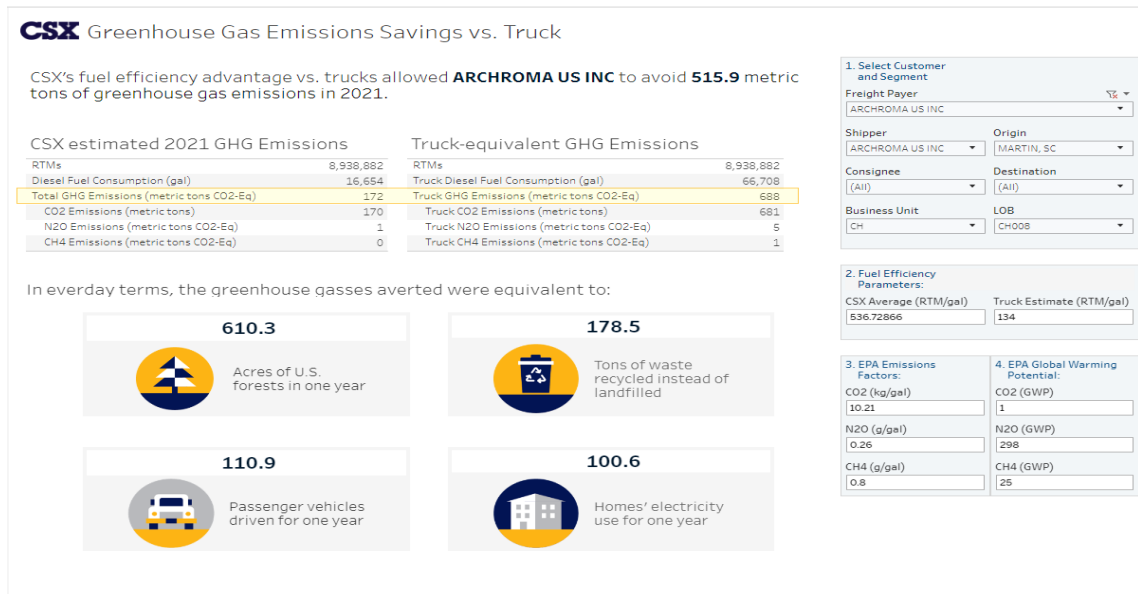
CSX Greenhouse Gas Emissions Savings vs. Truck

CSX's fuel efficiency advantage vs. trucks allowed **ARCHROMA US INC** to avoid **515.9** metric tons of greenhouse gas emissions in 2021.

CSX estimated 2021 GHG Emissions

| | |
|---|---|
| RTMs | 8,938,882 |
| Diesel Fuel Consumption (gal) | 16,654 |
| Total GHG Emissions (metric tons CO2-Eq) | 172 |
| CO2 Emissions (metric tons) | 170 |
| N2O Emissions (metric tons CO2-Eq) | 1 |
| CH4 Emissions (metric tons CO2-Eq) | 0 |

Truck-equivalent GHG Emissions

| | |
|---|---|
| RTMs | 8,938,882 |
| Truck Diesel Fuel Consumption (gal) | 66,708 |
| Truck GHG Emissions (metric tons CO2-Eq) | 688 |
| Truck CO2 Emissions (metric tons) | 681 |
| Truck N2O Emissions (metric tons CO2-Eq) | 5 |
| Truck CH4 Emissions (metric tons CO2-Eq) | 1 |

In everday terms, the greenhouse gasses averted were equivalent to:

610.3
Acres of U.S. forests in one year

178.5
Tons of waste recycled instead of landfilled

110.9
Passenger vehicles driven for one year

100.6
Homes' electricity use for one year

1. Select Customer and Segment
Freight Payer
ARCHROMA US INC
Shipper
ARCHROMA US INC
Origin
MARTIN, SC
Consignee
(All)
Destination
(All)
Business Unit
CH
LOB
CH008

2. Fuel Efficiency Parameters:
CSX Average (RTM/gal)
536.72866
Truck Estimate (RTM/gal)
134

3. EPA Emissions Factors:
CO2 (kg/gal)
10.21
N2O (g/gal)
0.26
CH4 (g/gal)
0.8

4. EPA Global Warming Potential:
CO2 (GWP)
1
N2O (GWP)
298
CH4 (GWP)
25